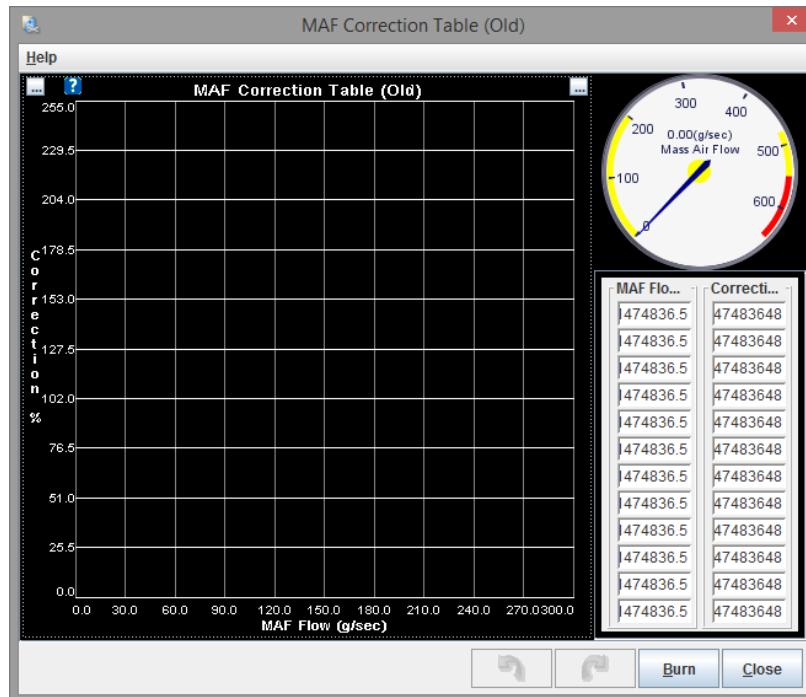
MAF Correction Table (Old)

Help

...  ?  MAF Correction Table (Old)  ...

255.0
229.5
204.0
178.5
153.0
127.5
102.0
76.5
51.0
25.5
0.0

Correction %

0.0 30.0 60.0 90.0 120.0 150.0 180.0 210.0 240.0 270.0 300.0
MAF Flow (g/sec)

300 400 200 0.00(g/sec) Mass Air Flow 500 100 600 0

| MAF Flo... | Correcti... |
|---|---|
| 474836.5 | 47483648 |
| 474836.5 | 47483648 |
| 474836.5 | 47483648 |
| 474836.5 | 47483648 |
| 474836.5 | 47483648 |
| 474836.5 | 47483648 |
| 474836.5 | 47483648 |
| 474836.5 | 47483648 |
| 474836.5 | 47483648 |
| 474836.5 | 47483648 |
| 474836.5 | 47483648 |
| 474836.5 | 47483648 |

Burn  Close